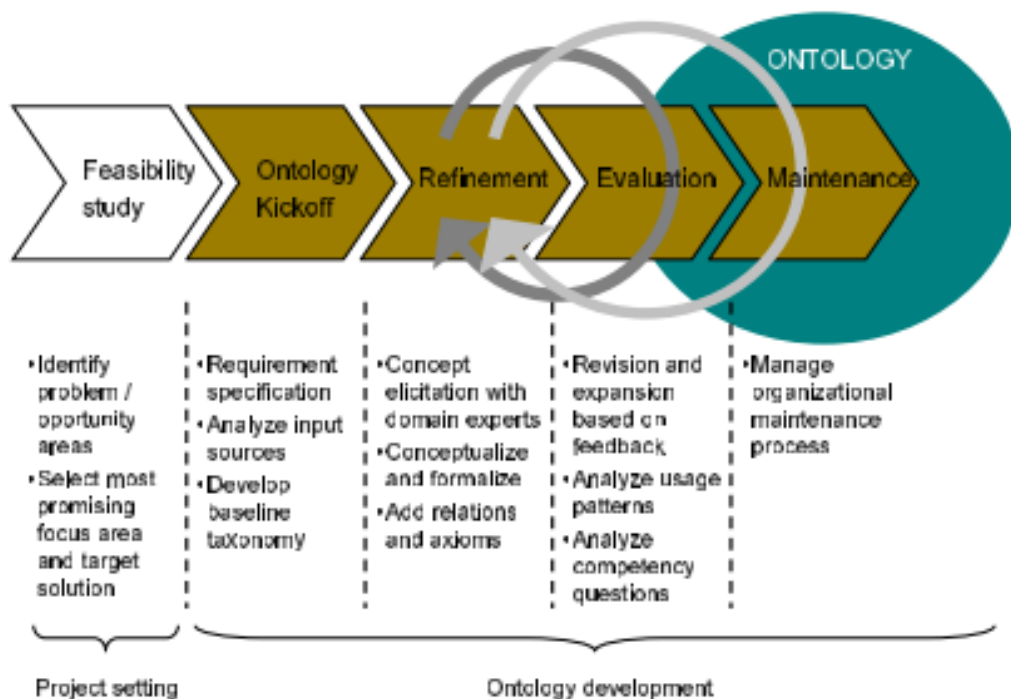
ONTOLOGY

Feasibility study

Ontology Kickoff

Refinement

Evaluation

Maintenance

•Identify problem / opportunity areas
•Select most promising focus area and target solution

•Requirement specification
•Analyze input sources
•Develop baseline taxonomy

•Concept elicitation with domain experts
•Conceptualize and formalize
•Add relations and axioms

•Revision and expansion based on feedback
•Analyze usage patterns
•Analyze competency questions

•Manage organizational maintenance process

Project setting

Ontology development